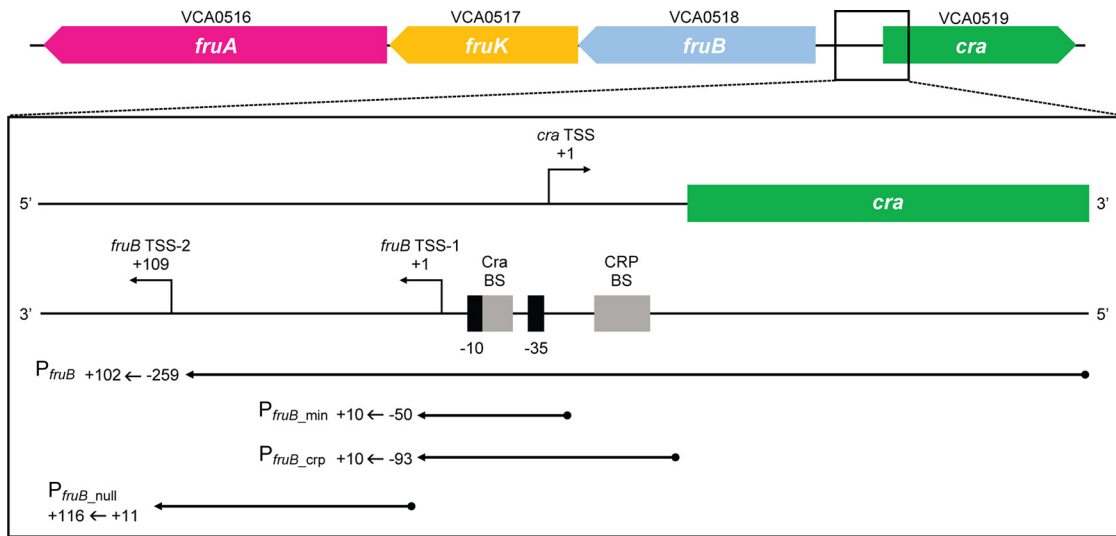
VCA0516
fruA
VCA0517
fruK
VCA0518
fruB
VCA0519
cra

cra TSS
+1

5'
cra
3'

fruB TSS-2
+109

fruB TSS-1
+1

Cra
BS

CRP
BS

3'
5'

-10
-35

$P_{fruB}$ +102 ← -259

$P_{fruB\_min}$ +10 ← -50

$P_{fruB\_crp}$ +10 ← -93

$P_{fruB\_null}$
+116 ← +11